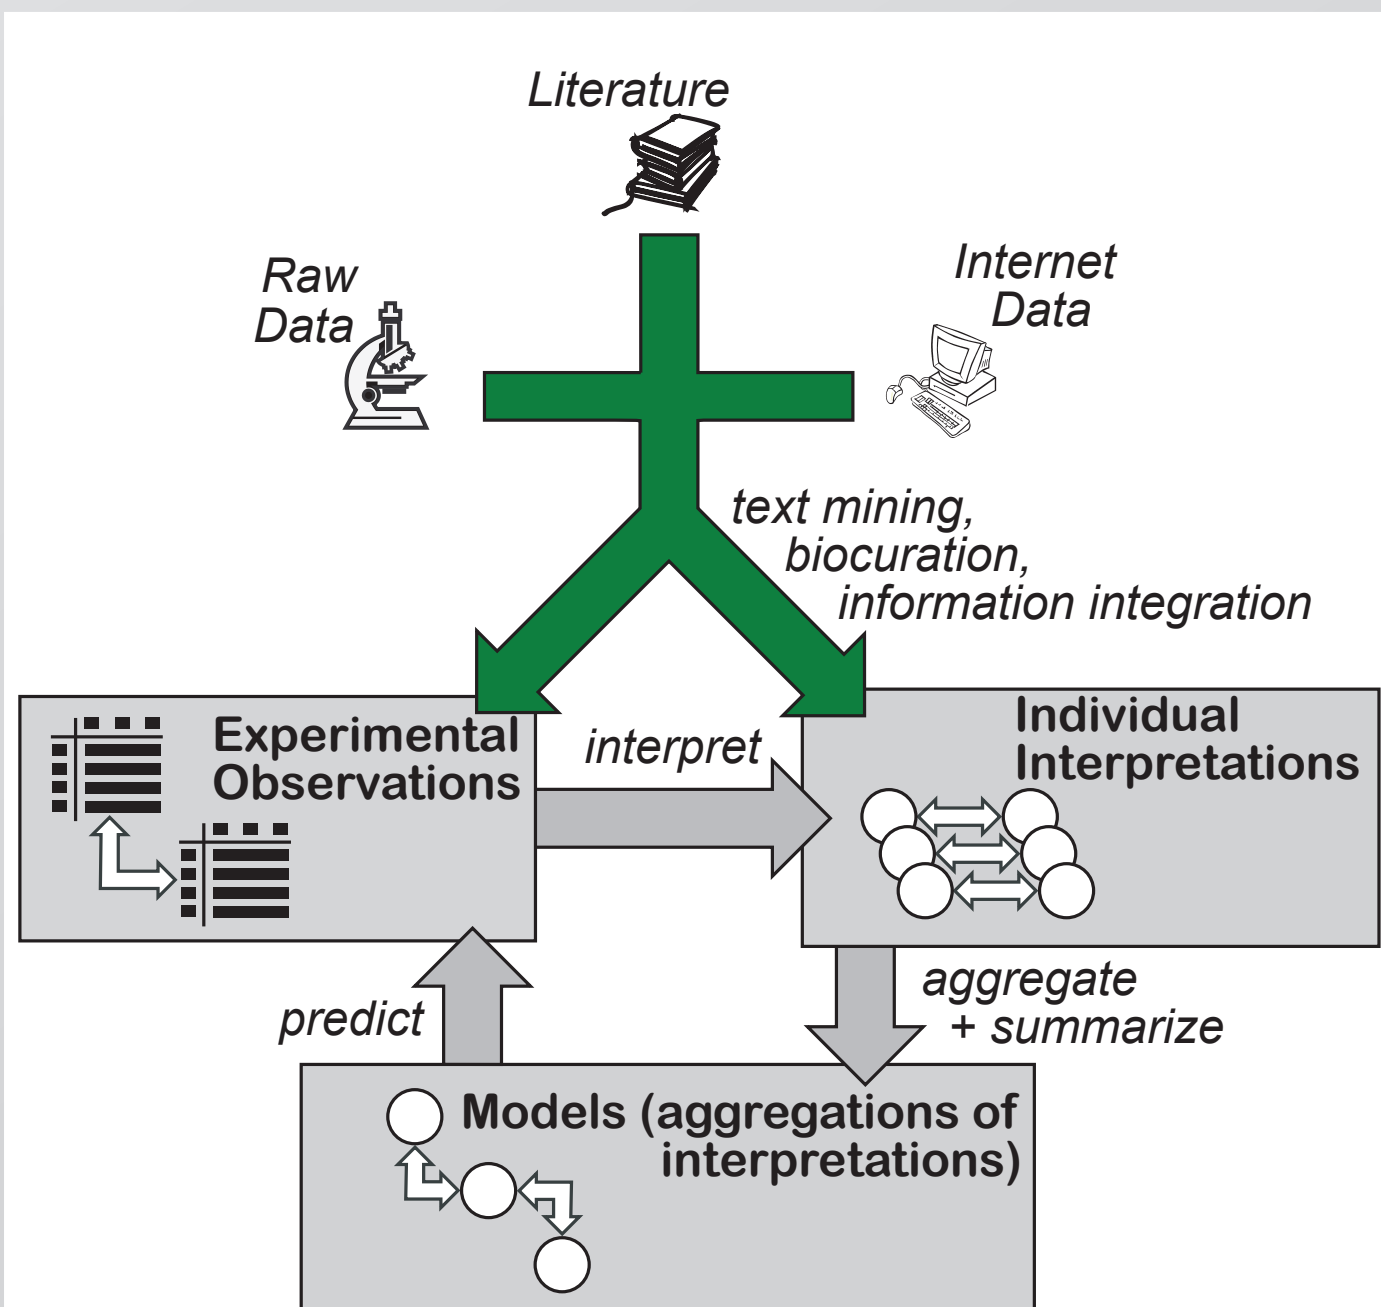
Literature

Raw Data

Internet Data

text mining, biocuration, information integration

Experimental Observations

interpret

Individual Interpretations

predict

aggregate + summarize

Models (aggregations of interpretations)